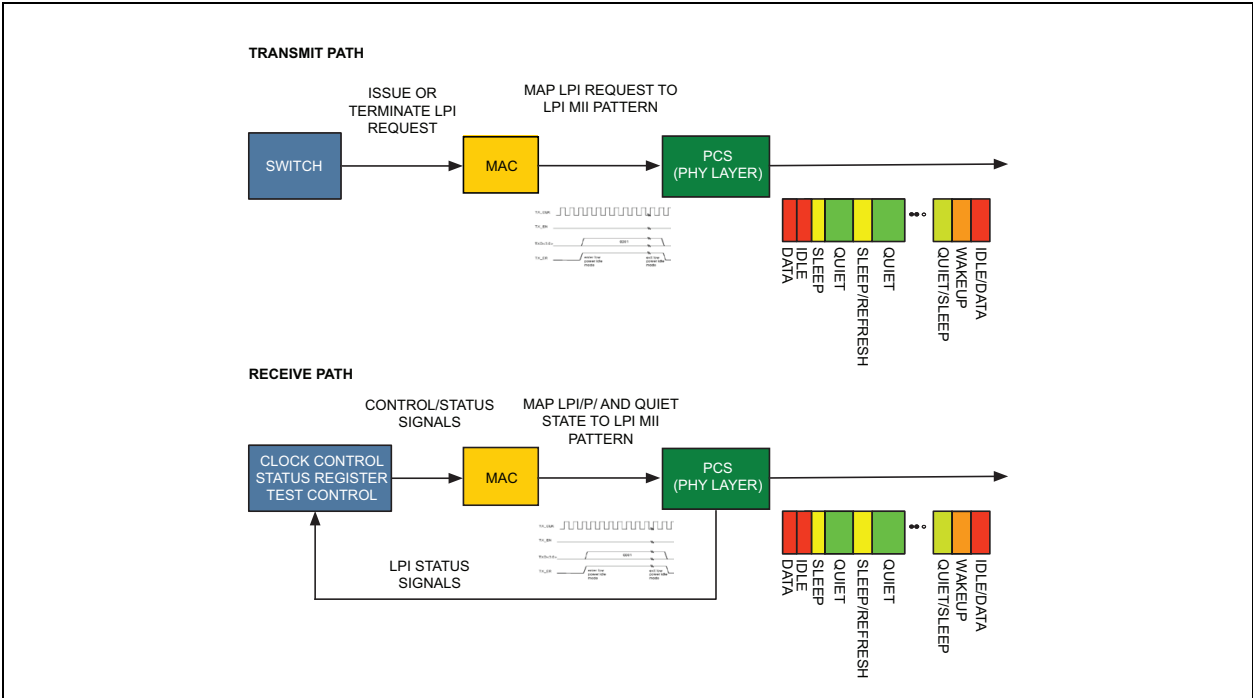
TRANSMIT PATH

ISSUE OR TERMINATE LPI REQUEST

MAP LPI REQUEST TO LPI MII PATTERN

SWITCH

MAC

PCS (PHY LAYER)

TX_CLK
TX_EN
TXD<3:0>
TX_ER
0001
enter low power idle mode
exit low power idle mode

DATA
IDLE
SLEEP
QUIET
SLEEP/REFRESH
QUIET
QUIET/SLEEP
WAKEUP
IDLE/DATA

RECEIVE PATH

CONTROL/STATUS SIGNALS

MAP LPI/P/ AND QUIET STATE TO LPI MII PATTERN

CLOCK CONTROL STATUS REGISTER TEST CONTROL

MAC

PCS (PHY LAYER)

TX_CLK
TX_EN
TXD<3:0>
TX_ER
0001
enter low power idle mode
exit low power idle mode

LPI STATUS SIGNALS

DATA
IDLE
SLEEP
QUIET
SLEEP/REFRESH
QUIET
QUIET/SLEEP
WAKEUP
IDLE/DATA